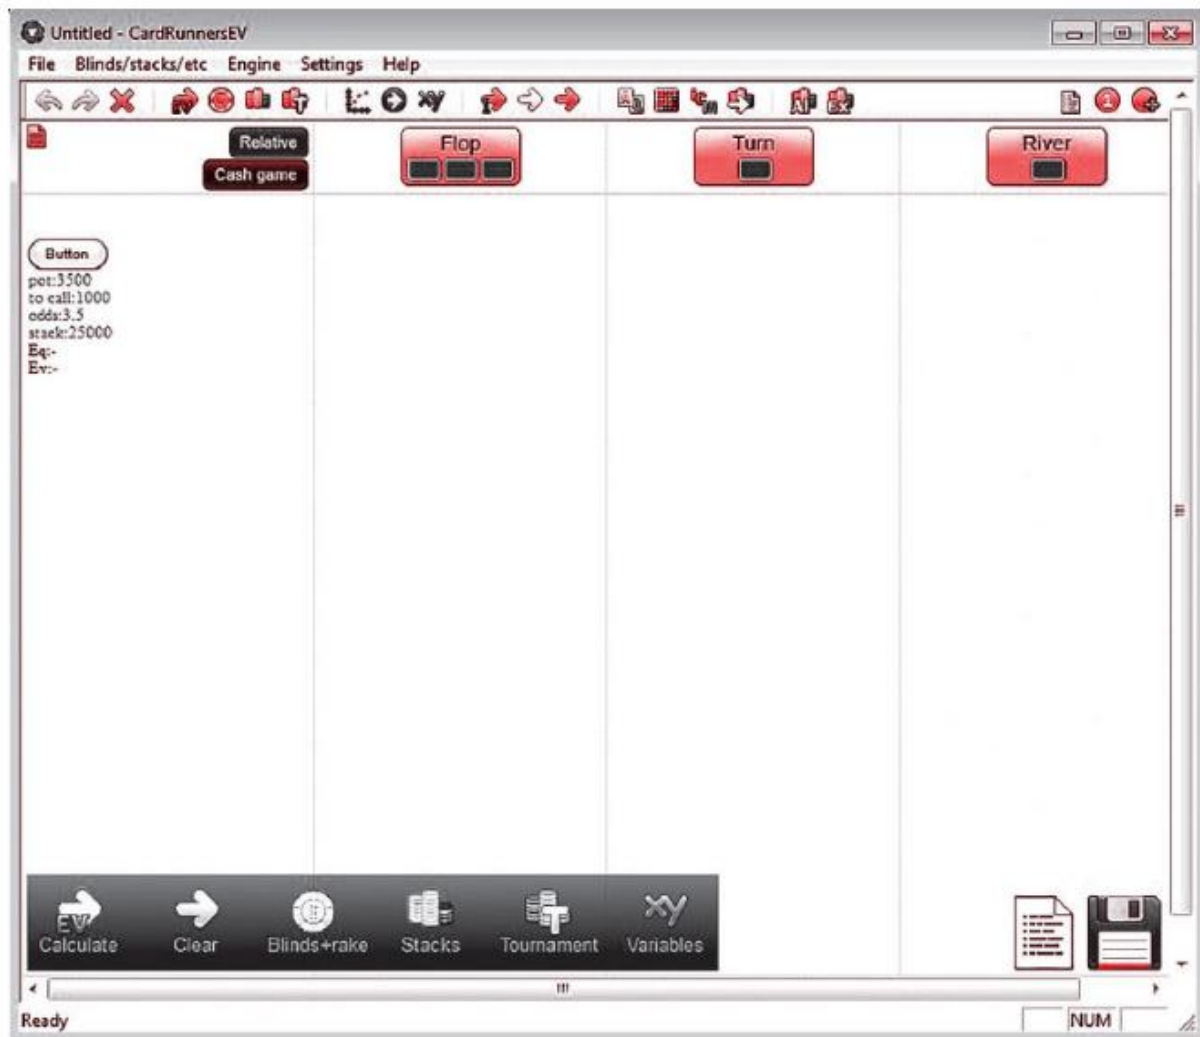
Untitled - CardRunnersEV

File Blinds/stacks/etc Engine Settings Help

Relative
Cash game

Flop

Turn

River

Button
pot:3500
to call:1000
odds:3.5
stack:25000
Eq:-
Ev:-

EV
Calculate
Clear
Blinds+rake
Stacks
Tournament
xy
Variables

Ready

NUM